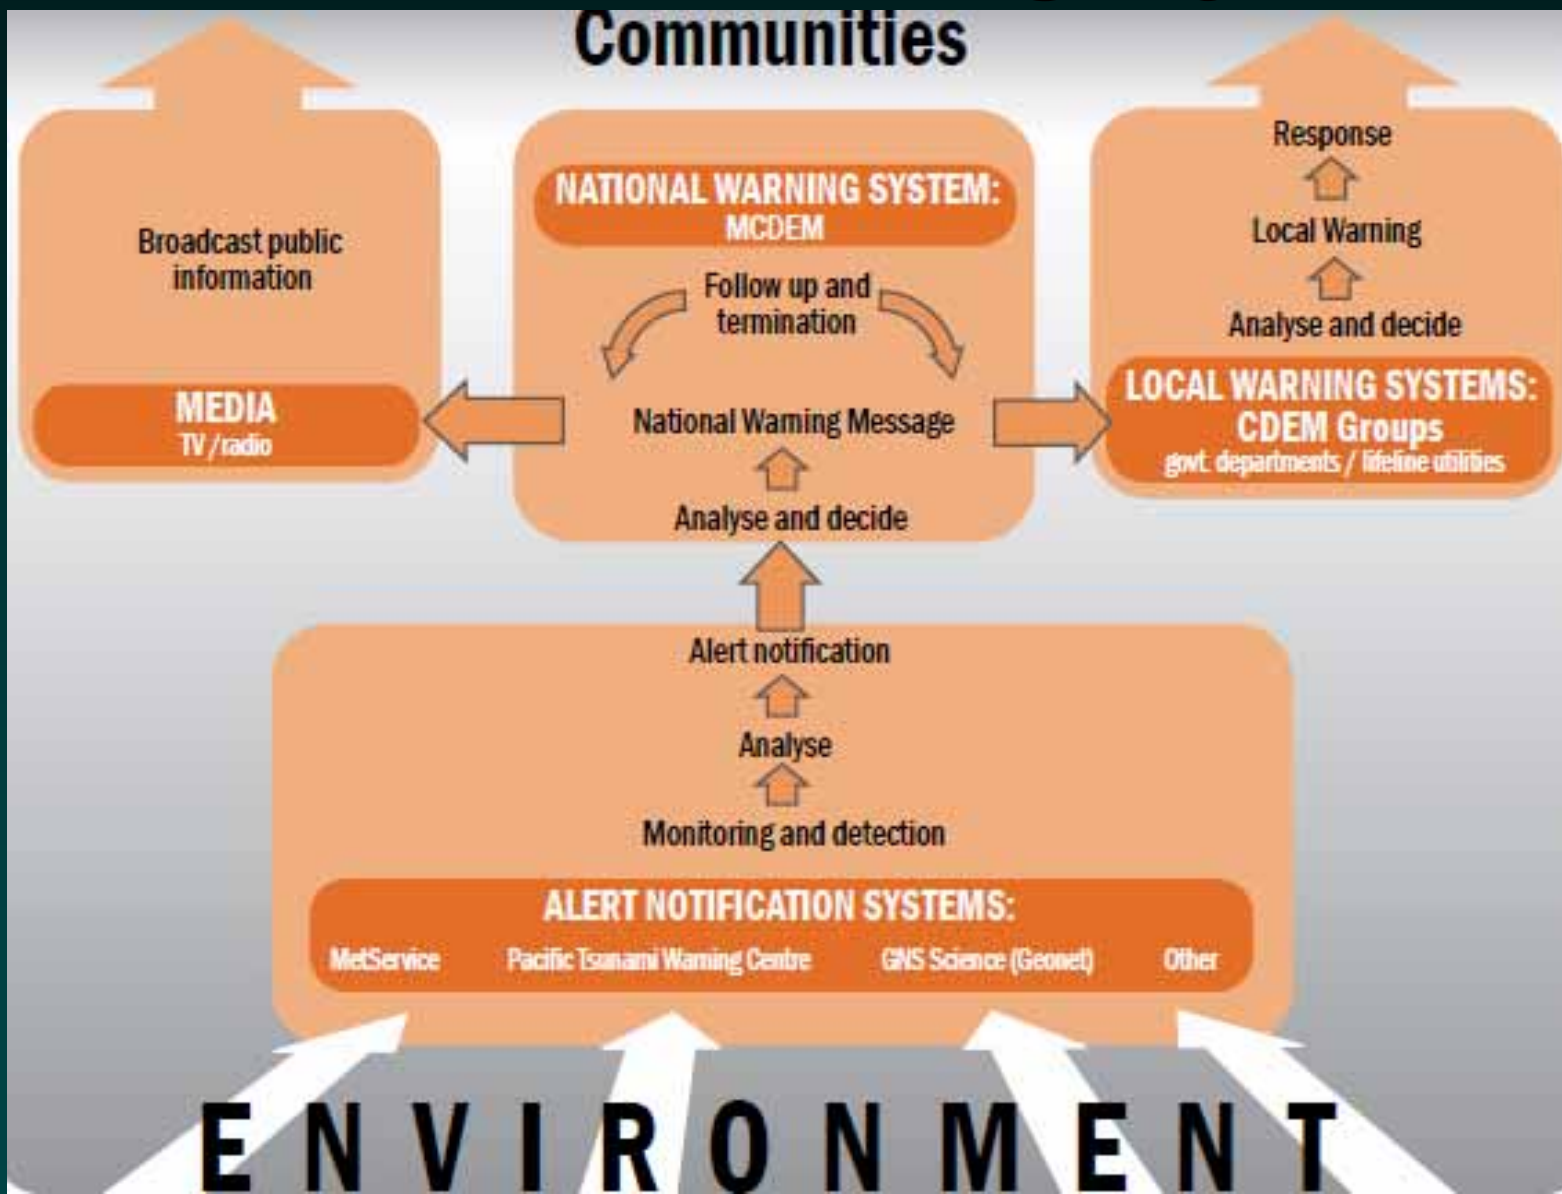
Communities

Broadcast public information

MEDIA
TV / radio

NATIONAL WARNING SYSTEM:
MCDEM

Follow up and termination

National Warning Message

Analyse and decide

Response

Local Warning

Analyse and decide

LOCAL WARNING SYSTEMS:
CDEM Groups
govt. departments / lifeline utilities

Alert notification

Analyse

Monitoring and detection

ALERT NOTIFICATION SYSTEMS:
MetService Pacific Tsunami Warning Centre GNS Science (Geonet) Other

ENVIRONMENT